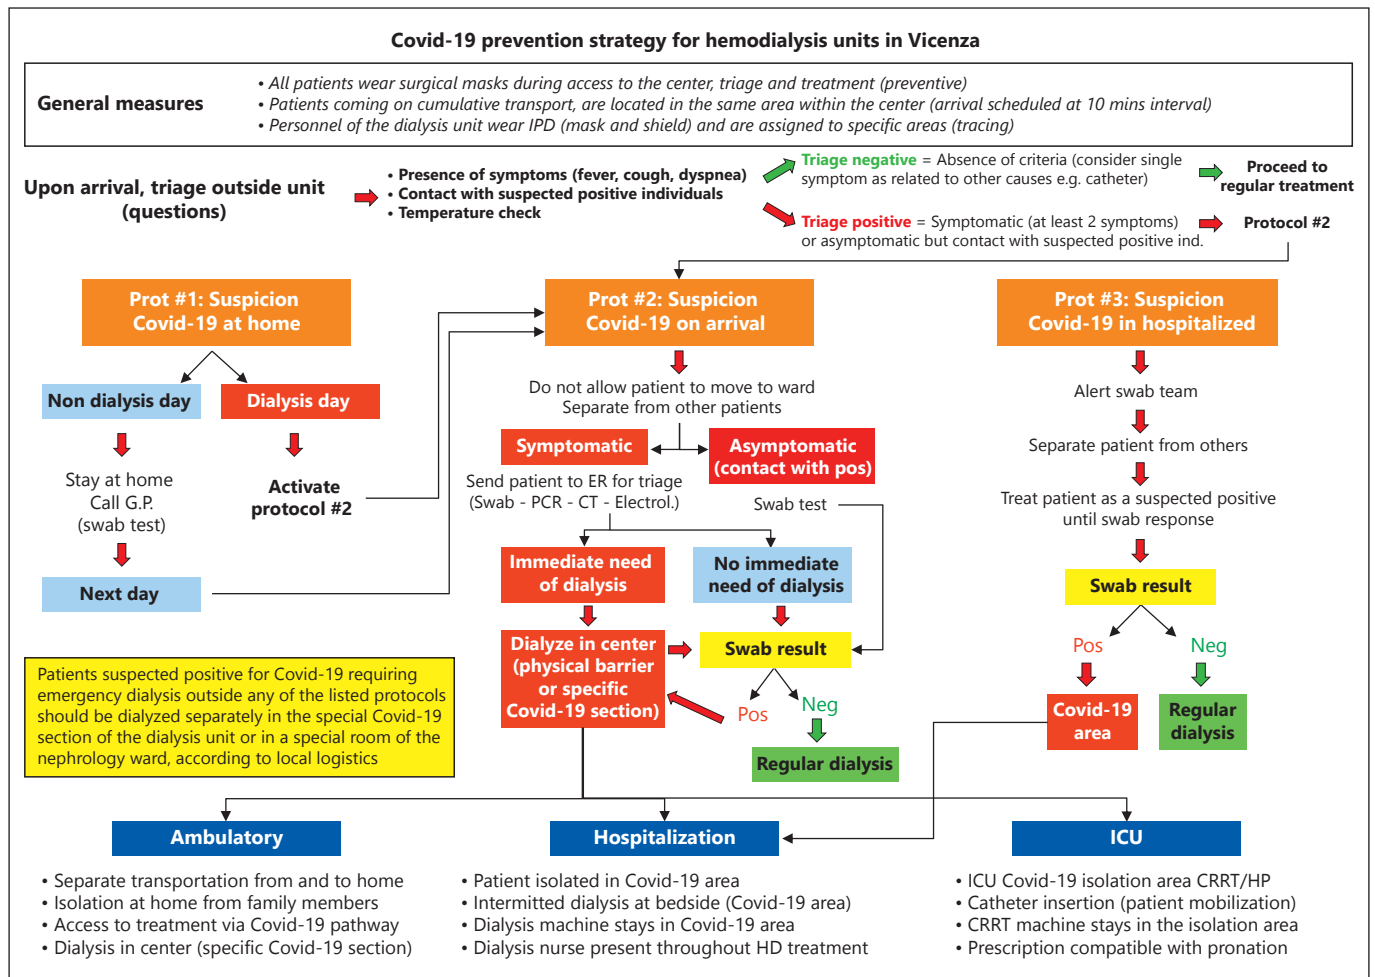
Covid-19 prevention strategy for hemodialysis units in Vicenza

General measures

• All patients wear surgical masks during access to the center, triage and treatment (preventive)
• Patients coming on cumulative transport, are located in the same area within the center (arrival scheduled at 10 mins interval)
• Personnel of the dialysis unit wear IPD (mask and shield) and are assigned to specific areas (tracing)

Upon arrival, triage outside unit (questions)

• Presence of symptoms (fever, cough, dyspnea)
• Contact with suspected positive individuals
• Temperature check

Triage negative = Absence of criteria (consider single symptom as related to other causes e.g. catheter)

Proceed to regular treatment

Triage positive = Symptomatic (at least 2 symptoms) or asymptomatic but contact with suspected positive ind.

Protocol #2

Prot #1: Suspicion Covid-19 at home

Non dialysis day

Stay at home
Call G.P.
(swab test)

Next day

Dialysis day

Activate protocol #2

Prot #2: Suspicion Covid-19 on arrival

Do not allow patient to move to ward
Separate from other patients

Symptomatic

Asymptomatic (contact with pos)

Send patient to ER for triage (Swab - PCR - CT - Electrol.)

Swab test

Immediate need of dialysis

No immediate need of dialysis

Dialyze in center (physical barrier or specific Covid-19 section)

Swab result

Pos

Neg

Regular dialysis

Prot #3: Suspicion Covid-19 in hospitalized

Alert swab team

Separate patient from others

Treat patient as a suspected positive until swab response

Swab result

Pos

Neg

Covid-19 area

Regular dialysis

Patients suspected positive for Covid-19 requiring emergency dialysis outside any of the listed protocols should be dialyzed separately in the special Covid-19 section of the dialysis unit or in a special room of the nephrology ward, according to local logistics

Ambulatory

• Separate transportation from and to home
• Isolation at home from family members
• Access to treatment via Covid-19 pathway
• Dialysis in center (specific Covid-19 section)

Hospitalization

• Patient isolated in Covid-19 area
• Intermitted dialysis at bedside (Covid-19 area)
• Dialysis machine stays in Covid-19 area
• Dialysis nurse present throughout HD treatment

ICU

• ICU Covid-19 isolation area CRRT/HP
• Catheter insertion (patient mobilization)
• CRRT machine stays in the isolation area
• Prescription compatible with pronation